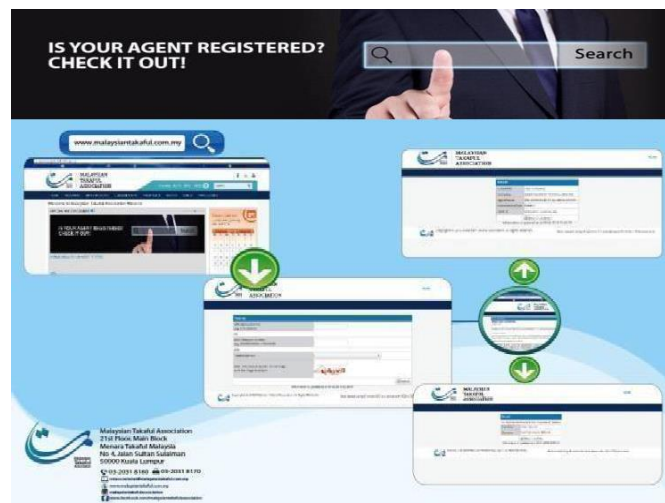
IS YOUR AGENT REGISTERED? CHECK IT OUT!

Search

www.malaysiantakaful.com.my

MALAYSIAN TAKAFUL ASSOCIATION

IS YOUR AGENT REGISTERED? CHECK IT OUT!

MALAYSIAN TAKAFUL ASSOCIATION

MALAYSIAN TAKAFUL ASSOCIATION

MALAYSIAN TAKAFUL ASSOCIATION

Malaysian Takaful Association
21st Floor, Main Block
Menara Takaful Malaysia
No. 4, Jalan Sultan Sulaiman
50000 Kuala Lumpur
03-2031 8160 03-2031 8170
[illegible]